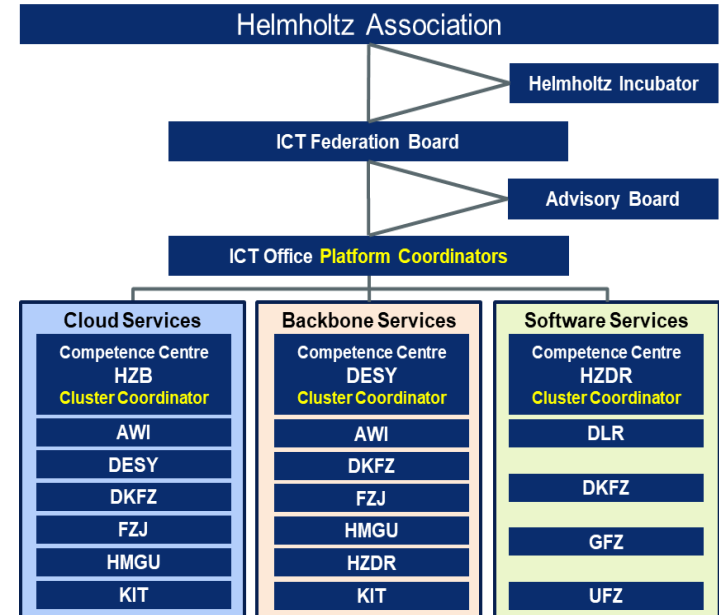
Helmholtz Association

Helmholtz Incubator

ICT Federation Board

Advisory Board

ICT Office Platform Coordinators

Cloud Services
Competence Centre
HZB
Cluster Coordinator
AWI
DESY
DKFZ
FZJ
HMGU
KIT

Backbone Services
Competence Centre
DESY
Cluster Coordinator
AWI
DKFZ
FZJ
HMGU
HZDR
KIT

Software Services
Competence Centre
HZDR
Cluster Coordinator
DLR
DKFZ
GFZ
UFZ